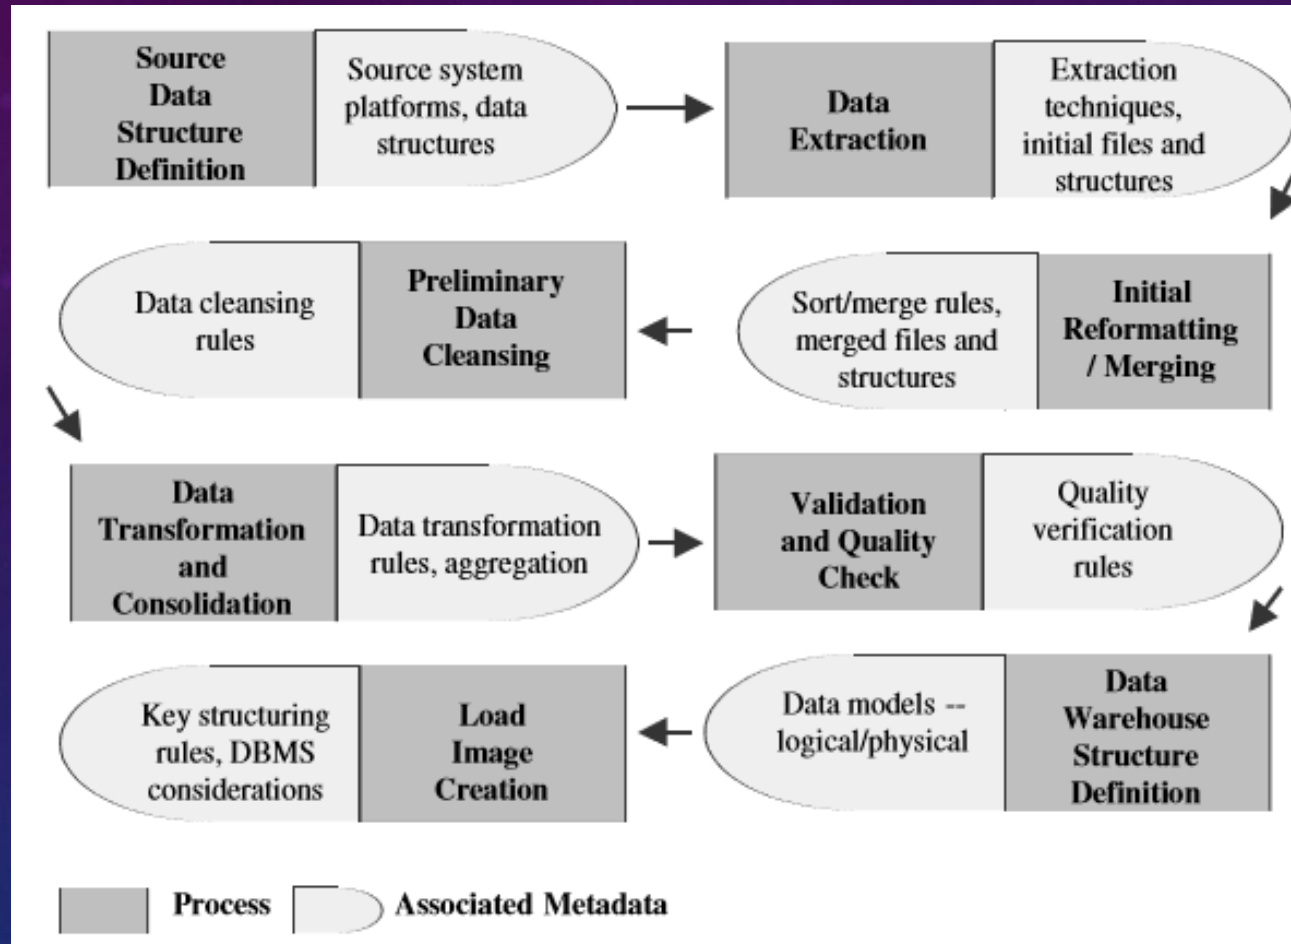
Source Data Structure Definition

Source system platforms, data structures

Data Extraction

Extraction techniques, initial files and structures

Initial Reformatting / Merging

Sort/merge rules, merged files and structures

Preliminary Data Cleansing

Data cleansing rules

Data Transformation and Consolidation

Data transformation rules, aggregation

Validation and Quality Check

Quality verification rules

Data Warehouse Structure Definition

Data models -- logical/physical

Load Image Creation

Key structuring rules, DBMS considerations

Process

Associated Metadata